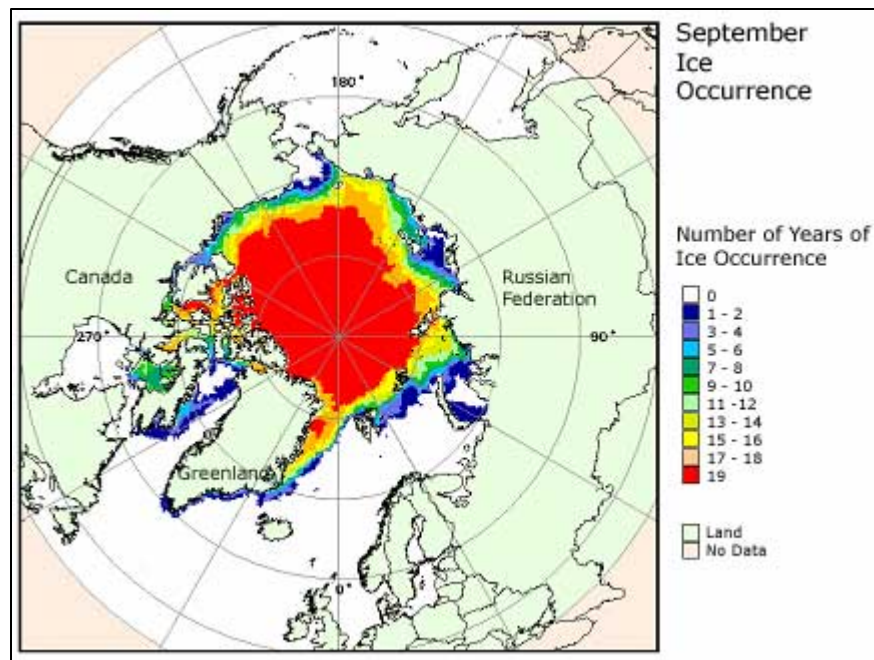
September Ice Occurrence

180°

Canada

Russian Federation

270°

90°

Greenland

0°

Number of Years of Ice Occurrence

0
1 - 2
3 - 4
5 - 6
7 - 8
9 - 10
11 -12
13 - 14
15 - 16
17 - 18
19

Land
No Data